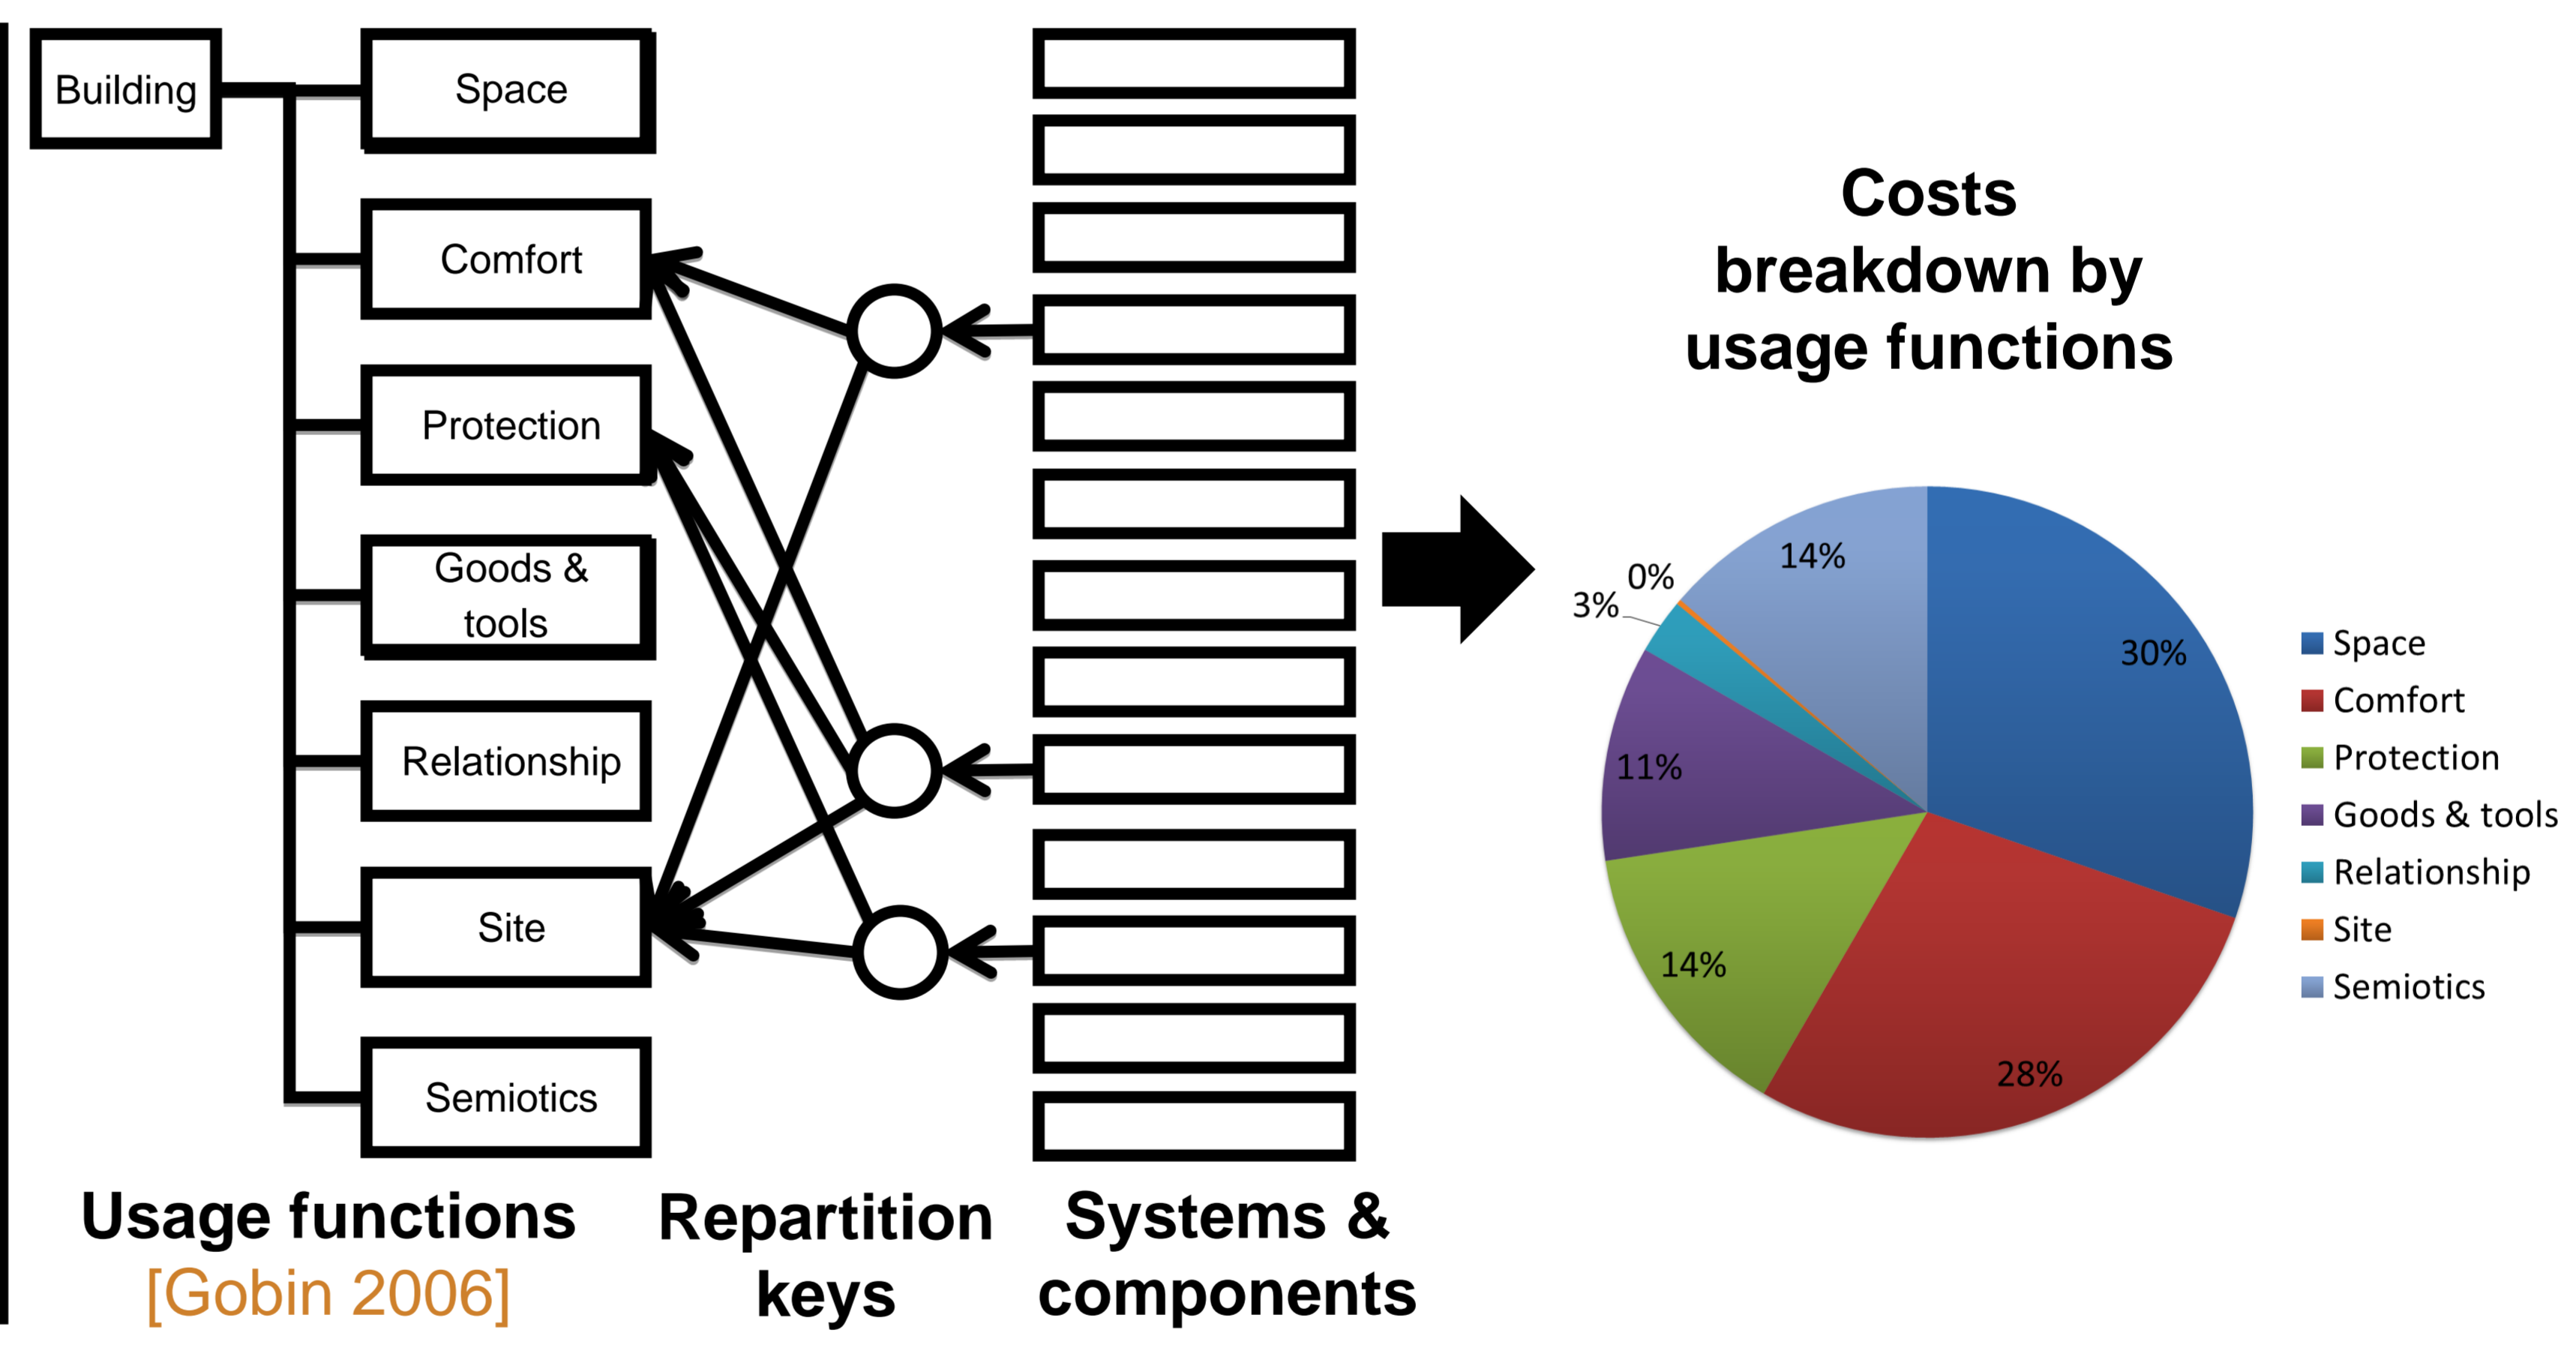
Building

Space

Comfort

Protection

Goods & tools

Relationship

Site

Semiotics

Usage functions [Gobin 2006]

Repartition keys

Systems & components

Costs breakdown by usage functions

14%

0%

3%

30%

11%

14%

28%

Space
Comfort
Protection
Goods & tools
Relationship
Site
Semiotics